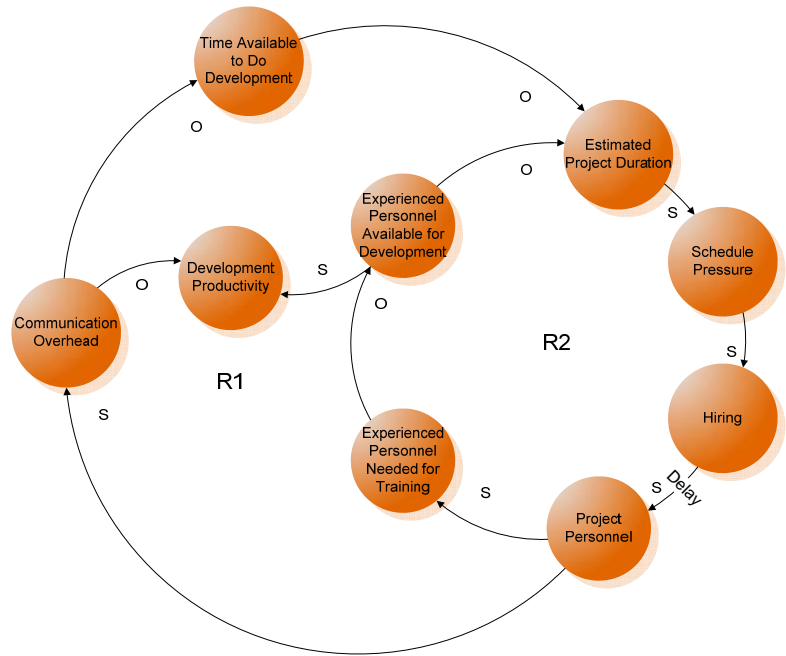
Time Available to Do Development

O

O

Estimated Project Duration

O

S

Experienced Personnel Available for Development

Schedule Pressure

Development Productivity

S

O

O

Communication Overhead

R2

S

R1

Hiring

S

Experienced Personnel Needed for Training

Delay

S

S

Project Personnel